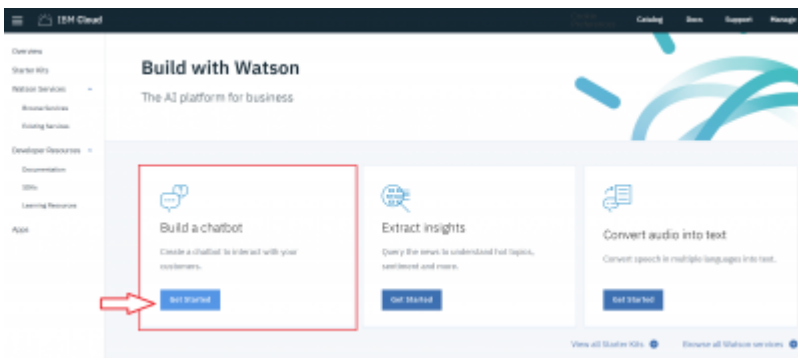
IBM Cloud

Catalog Docs Support Manage

Overview
Starter Kits
Watson Services
Browse Services
Existing Services
Developer Resources
Documentation
SDKs
Learning Resources
Apps

Build with Watson

The AI platform for business

Build a chatbot

Create a chatbot to interact with your customers.

Get Started

Extract insights

Query the news to understand hot topics, sentiment and more.

Get Started

Convert audio into text

Convert speech in multiple languages into text.

Get Started

View all Starter Kits

Browse all Watson services